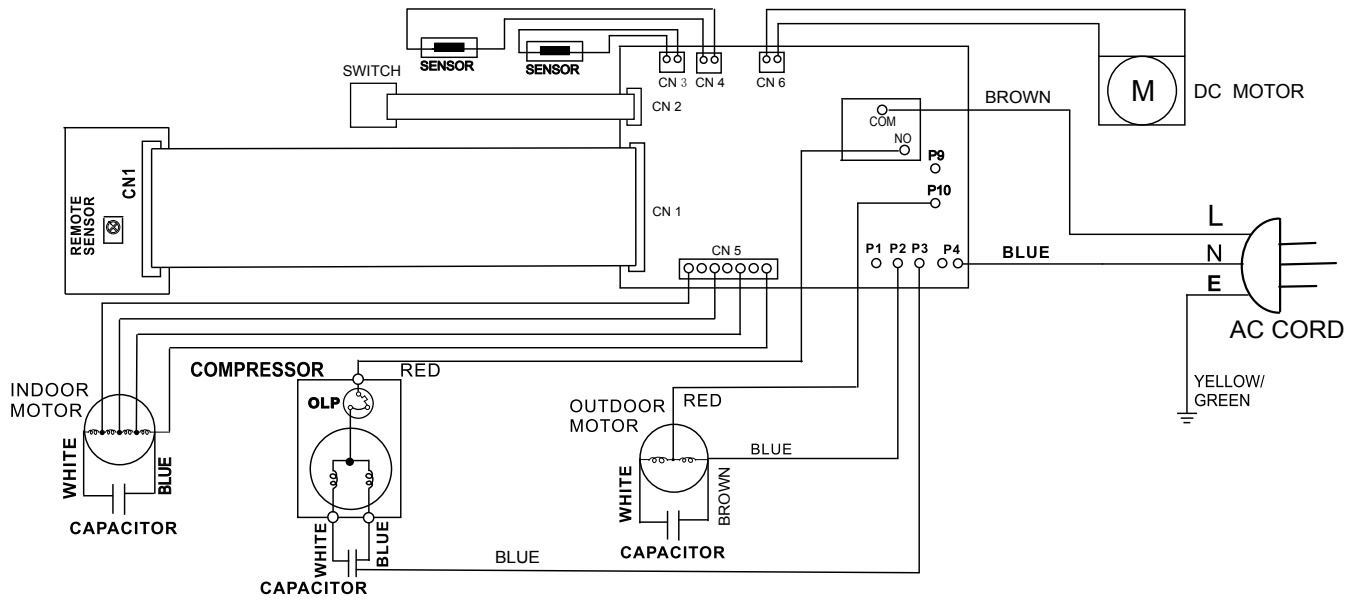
SENSOR
SENSOR
CN 3
CN 4
CN 6
M
DC MOTOR
SWITCH
CN 2
BROWN
COM
NO
P9
P10
REMOTE SENSOR
CN1
CN 1
L
CN 5
P1 P2 P3 P4
BLUE
N
E
AC CORD
INDOOR MOTOR
WHITE
BLUE
CAPACITOR
COMPRESSOR
RED
OLP
WHITE
BLUE
CAPACITOR
OUTDOOR MOTOR
RED
BLUE
WHITE
BROWN
CAPACITOR
BLUE
YELLOW/ GREEN